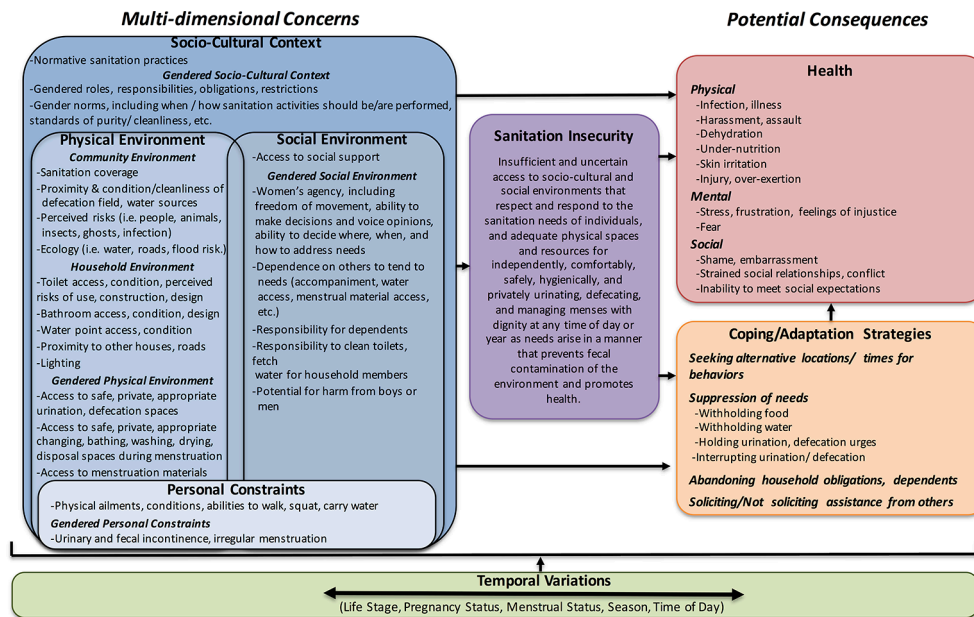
Multi-dimensional Concerns

Potential Consequences

Socio-Cultural Context

-Normative sanitation practices

Gendered Socio-Cultural Context

-Gendered roles, responsibilities, obligations, restrictions

-Gender norms, including when / how sanitation activities should be/are performed, standards of purity/ cleanliness, etc.

Physical Environment

Community Environment

-Sanitation coverage

-Proximity & condition/cleanliness of defecation field, water sources

-Perceived risks (i.e. people, animals, insects, ghosts, infection)

-Ecology (i.e. water, roads, flood risk.)

Household Environment

-Toilet access, condition, perceived risks of use, construction, design

-Bathroom access, condition, design

-Water point access, condition

-Proximity to other houses, roads

-Lighting

Gendered Physical Environment

-Access to safe, private, appropriate urination, defecation spaces

-Access to safe, private, appropriate changing, bathing, washing, drying, disposal spaces during menstruation

-Access to menstruation materials

Social Environment

-Access to social support

Gendered Social Environment

-Women's agency, including freedom of movement, ability to make decisions and voice opinions, ability to decide where, when, and how to address needs

-Dependence on others to tend to needs (accompaniment, water access, menstrual material access, etc.)

-Responsibility for dependents

-Responsibility to clean toilets, fetch water for household members

-Potential for harm from boys or men

Personal Constraints

-Physical ailments, conditions, abilities to walk, squat, carry water

Gendered Personal Constraints

-Urinary and fecal incontinence, irregular menstruation

Sanitation Insecurity

Insufficient and uncertain access to socio-cultural and social environments that respect and respond to the sanitation needs of individuals, and adequate physical spaces and resources for independently, comfortably, safely, hygienically, and privately urinating, defecating, and managing menses with dignity at any time of day or year as needs arise in a manner that prevents fecal contamination of the environment and promotes health.

Health

Physical

-Infection, illness

-Harassment, assault

-Dehydration

-Under-nutrition

-Skin irritation

-Injury, over-exertion

Mental

-Stress, frustration, feelings of injustice

-Fear

Social

-Shame, embarrassment

-Strained social relationships, conflict

-Inability to meet social expectations

Coping/Adaptation Strategies

Seeking alternative locations/ times for behaviors

Suppression of needs

-Withholding food

-Withholding water

-Holding urination, defecation urges

-Interrupting urination/ defecation

Abandoning household obligations, dependents

Soliciting/Not soliciting assistance from others

Temporal Variations

(Life Stage, Pregnancy Status, Menstrual Status, Season, Time of Day)